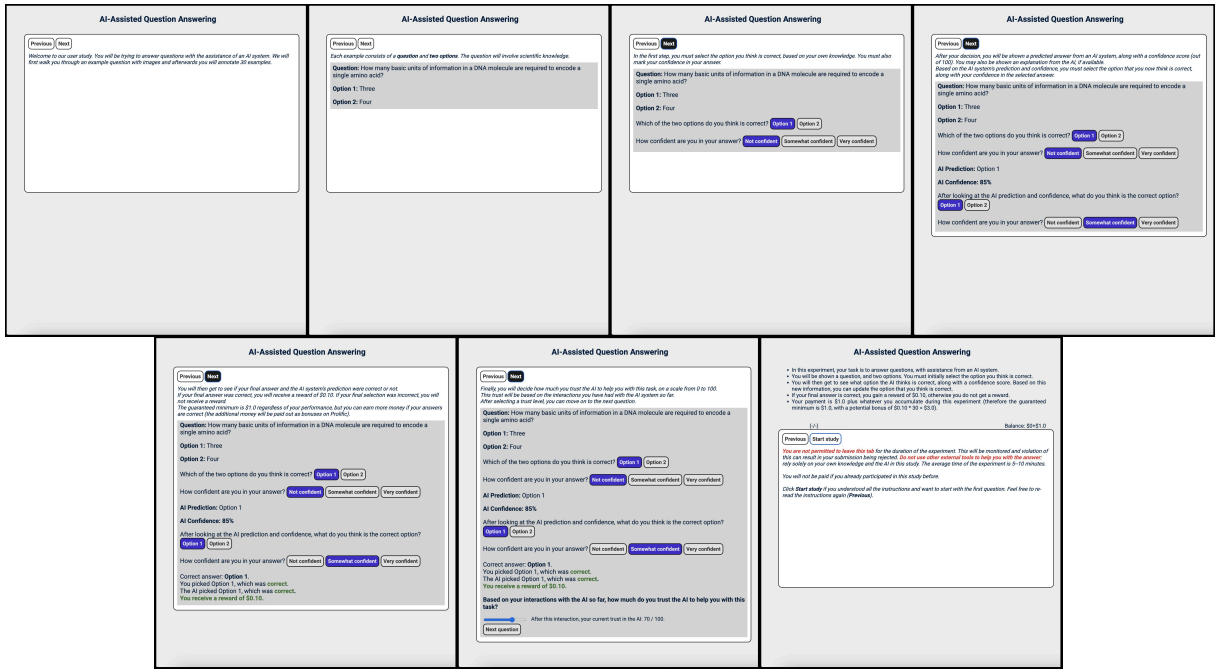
AI-Assisted Question Answering

Previous Next

Welcome to our user study. You will be trying to answer questions with the assistance of an AI system. We will first walk you through an example question with images and afterwards you will annotate 30 examples.

AI-Assisted Question Answering

Previous Next

Each example consists of a **question** and **two options**. The question will involve scientific knowledge.

**Question:** How many basic units of information in a DNA molecule are required to encode a single amino acid?

**Option 1:** Three

**Option 2:** Four

AI-Assisted Question Answering

Previous Next

In the first step, you must select the option you think is correct, based on your own knowledge. You must also mark your confidence in your answer.

**Question:** How many basic units of information in a DNA molecule are required to encode a single amino acid?

**Option 1:** Three

**Option 2:** Four

Which of the two options do you think is correct? Option 1 Option 2

How confident are you in your answer? Not confident Somewhat confident Very confident

AI-Assisted Question Answering

Previous Next

After your decision, you will be shown a predicted answer from an AI system, along with a confidence score (out of 100). You may also be shown an explanation from the AI, if available. Based on the AI system's prediction and confidence, you must select the option that you now think is correct, along with your confidence in the selected answer.

**Question:** How many basic units of information in a DNA molecule are required to encode a single amino acid?

**Option 1:** Three

**Option 2:** Four

Which of the two options do you think is correct? Option 1 Option 2

How confident are you in your answer? Not confident Somewhat confident Very confident

**AI Prediction:** Option 1

**AI Confidence: 85%**

After looking at the AI prediction and confidence, what do you think is the correct option? Option 1 Option 2

How confident are you in your answer? Not confident Somewhat confident Very confident

AI-Assisted Question Answering

Previous Next

You will then get to see if your final answer and the AI system's prediction were correct or not. If your final answer was correct, you will receive a reward of $0.10. If your final selection was incorrect, you will not receive a reward. The guaranteed minimum is $1.0 regardless of your performance, but you can earn more money if your answers are correct (the additional money will be paid out as bonuses on Prolific).

**Question:** How many basic units of information in a DNA molecule are required to encode a single amino acid?

**Option 1:** Three

**Option 2:** Four

Which of the two options do you think is correct? Option 1 Option 2

How confident are you in your answer? Not confident Somewhat confident Very confident

**AI Prediction:** Option 1

**AI Confidence: 85%**

After looking at the AI prediction and confidence, what do you think is the correct option? Option 1 Option 2

How confident are you in your answer? Not confident Somewhat confident Very confident

Correct answer: **Option 1**.
You picked Option 1, which was **correct**.
The AI picked Option 1, which was **correct**.
**You receive a reward of $0.10.**

AI-Assisted Question Answering

Previous Next

Finally, you will decide how much you trust the AI to help you with this task, on a scale from 0 to 100. This trust will be based on the interactions you have had with the AI system so far. After selecting a trust level, you can move on to the next question.

**Question:** How many basic units of information in a DNA molecule are required to encode a single amino acid?

**Option 1:** Three

**Option 2:** Four

Which of the two options do you think is correct? Option 1 Option 2

How confident are you in your answer? Not confident Somewhat confident Very confident

**AI Prediction:** Option 1

**AI Confidence: 85%**

After looking at the AI prediction and confidence, what do you think is the correct option? Option 1 Option 2

How confident are you in your answer? Not confident Somewhat confident Very confident

Correct answer: **Option 1**.
You picked Option 1, which was **correct**.
The AI picked Option 1, which was **correct**.
**You receive a reward of $0.10.**

**Based on your interactions with the AI so far, how much do you trust the AI to help you with this task?**

After this interaction, your current trust in the AI: 70 / 100.

Next question

AI-Assisted Question Answering

- In this experiment, your task is to answer questions, with assistance from an AI system.
- You will be shown a question, and two options. You must initially select the option you think is correct.
- You will then get to see what option the AI thinks is correct, along with a confidence score. Based on this new information, you can update the option that you think is correct.
- If your final answer is correct, you gain a reward of $0.10, otherwise you do not get a reward.
- Your payment is $1.0 plus whatever you accumulate during this experiment (therefore the guaranteed minimum is $1.0, with a potential bonus of $0.10 * 30 = $3.0).

[^]

Balance: $0+$1.0

Previous Start study

You are not permitted to leave this tab for the duration of the experiment. This will be monitored and violation of this can result in your submission being rejected. Do not use other external tools to help you with the answer; rely solely on your own knowledge and the AI in this study. The average time of the experiment is 5–10 minutes.

You will not be paid if you already participated in this study before.

Click **Start study** if you understood all the instructions and want to start with the first question. Feel free to re-read the instructions again (**Previous**).